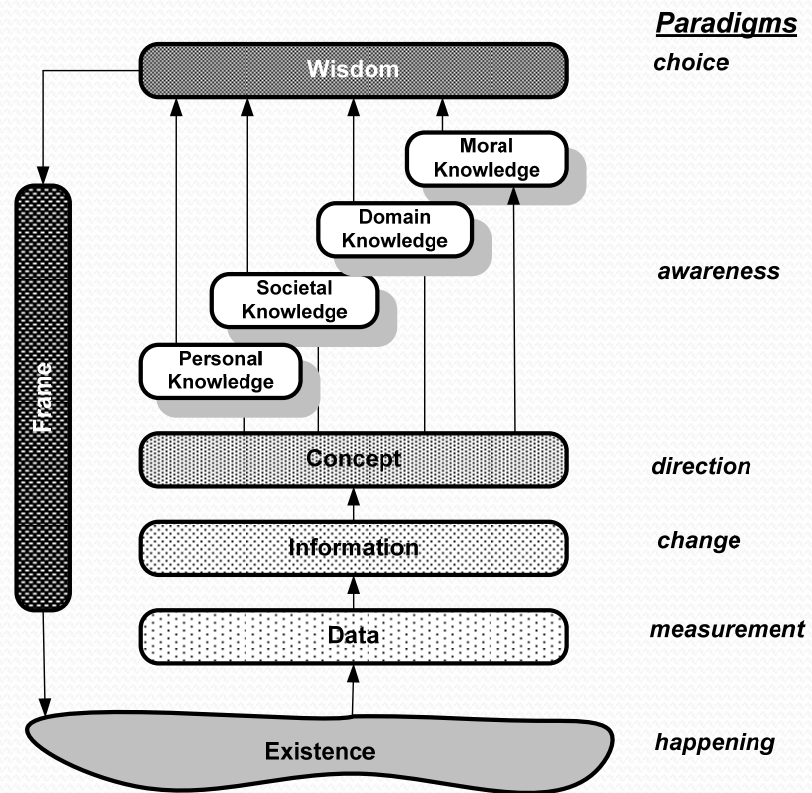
Paradigms

Wisdom

choice

Moral Knowledge

Domain Knowledge

Societal Knowledge

awareness

Personal Knowledge

Frame

Concept

direction

Information

change

Data

measurement

Existence

happening